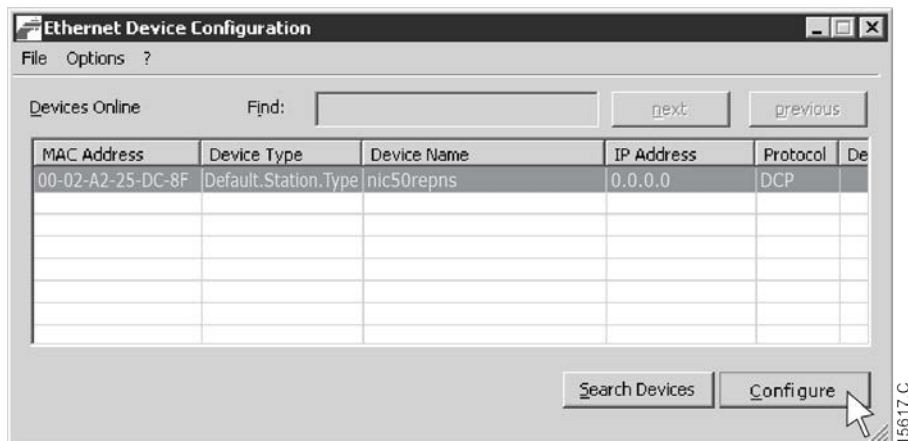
Ethernet Device Configuration

File Options ?

Devices Online Find: next previous

| MAC Address | Device Type | Device Name | IP Address | Protocol | De |
|---|---|---|---|---|---|
| 00-02-A2-25-DC-8F | Default.Station.Type | nic50repns | 0.0.0.0 | DCP | |
| | | | | | |
| | | | | | |
| | | | | | |
| | | | | | |
| | | | | | |
| | | | | | |

Search Devices Configure

15617 C